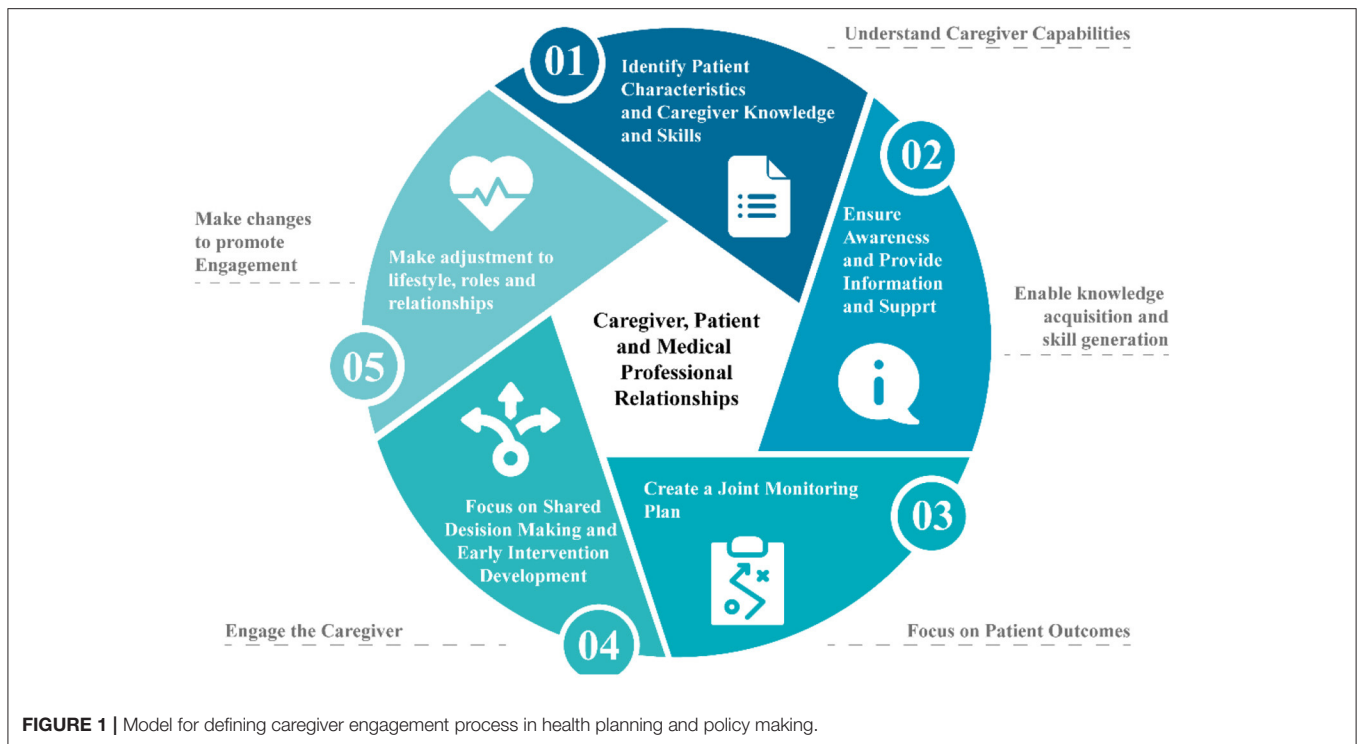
Understand Caregiver Capabilities

01
Identify Patient Characteristics and Caregiver Knowledge and Skills

02
Ensure Awareness and Provide Information and Supprt

Enable knowledge acquisition and skill generation

03
Create a Joint Monitoring Plan

Focus on Patient Outcomes

04
Focus on Shared Desision Making and Early Intervention Development

Engage the Caregiver

05
Make adjustment to lifestyle, roles and relationships

Make changes to promote Engagement

Caregiver, Patient and Medical Professional Relationships

**FIGURE 1 |** Model for defining caregiver engagement process in health planning and policy making.